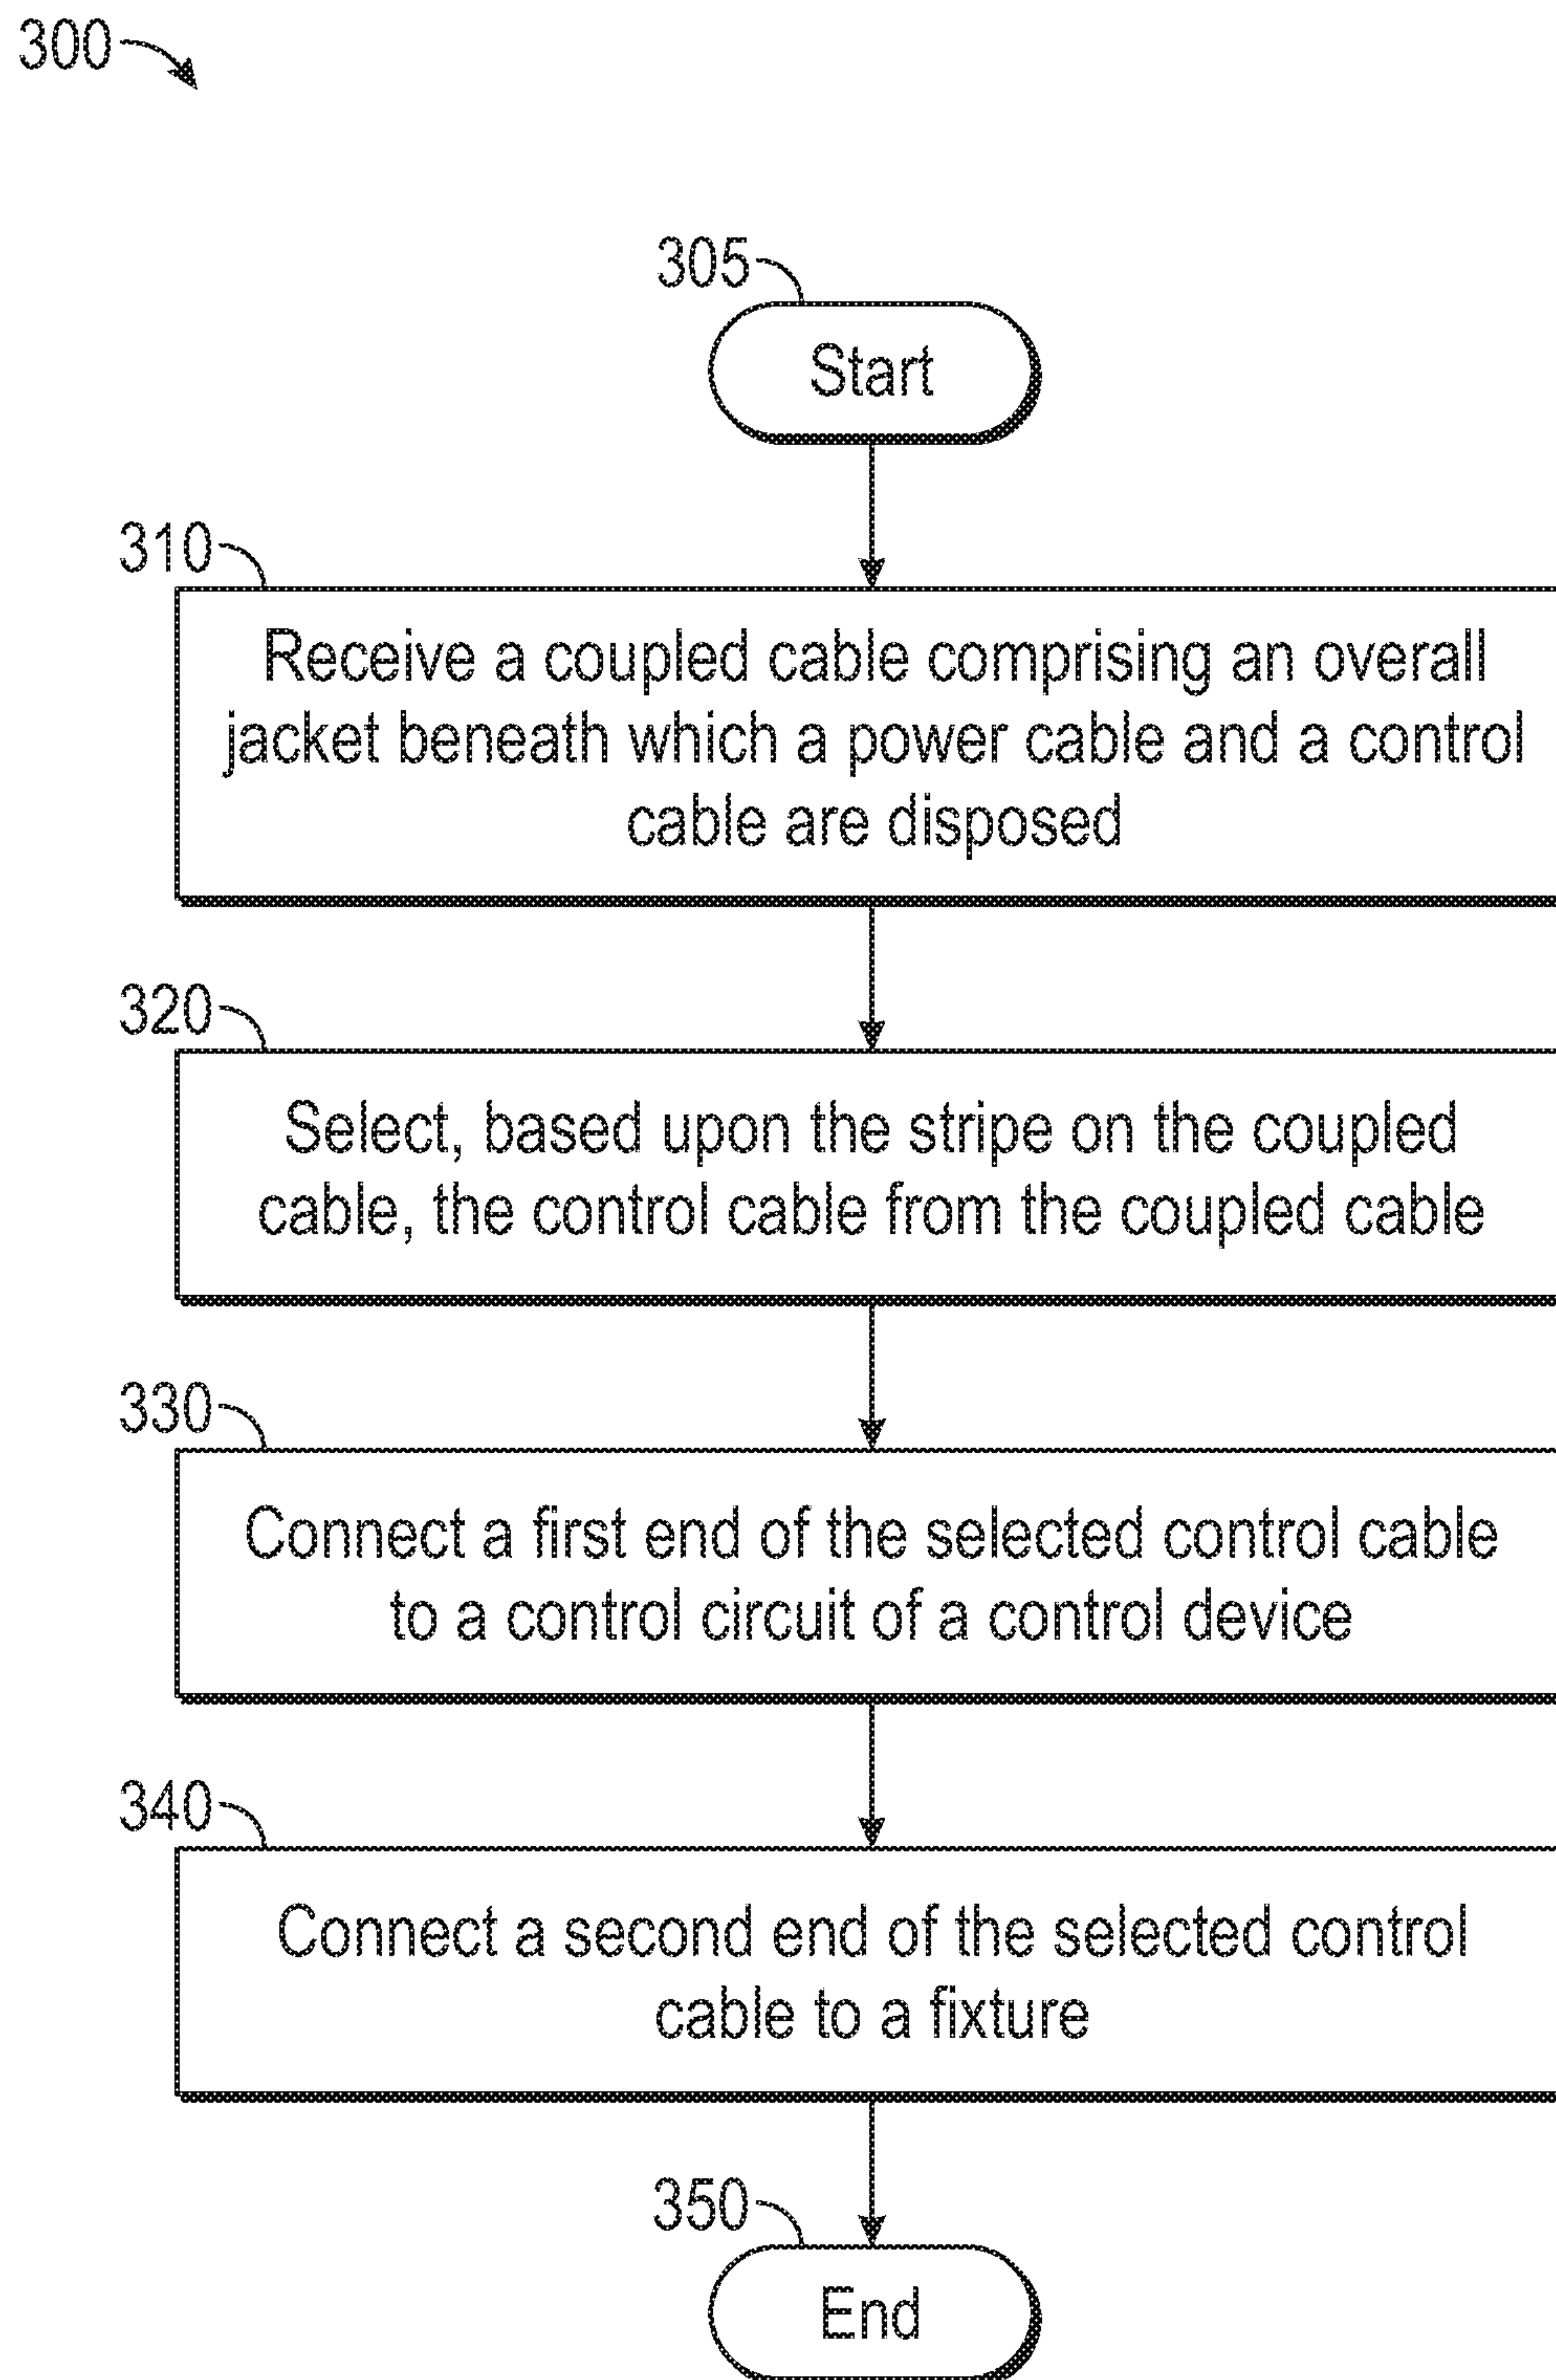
300

305

Start

310

Receive a coupled cable comprising an overall jacket beneath which a power cable and a control cable are disposed

320

Select, based upon the stripe on the coupled cable, the control cable from the coupled cable

330

Connect a first end of the selected control cable to a control circuit of a control device

340

Connect a second end of the selected control cable to a fixture

350

End